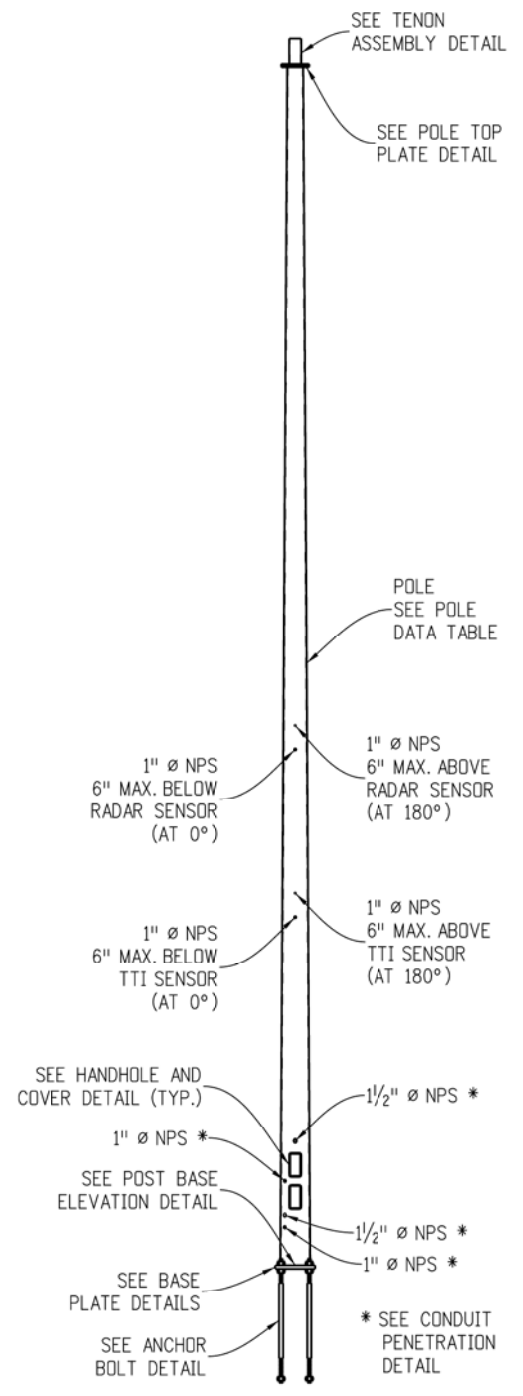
SEE TENON ASSEMBLY DETAIL

SEE POLE TOP PLATE DETAIL

POLE SEE POLE DATA TABLE

1" ø NPS 6" MAX. BELOW RADAR SENSOR (AT 0°)

1" ø NPS 6" MAX. ABOVE RADAR SENSOR (AT 180°)

1" ø NPS 6" MAX. BELOW TTI SENSOR (AT 0°)

1" ø NPS 6" MAX. ABOVE TTI SENSOR (AT 180°)

SEE HANDHOLE AND COVER DETAIL (TYP.)

$1\frac{1}{2}$" ø NPS *

1" ø NPS *

SEE POST BASE ELEVATION DETAIL

$1\frac{1}{2}$" ø NPS *

1" ø NPS *

SEE BASE PLATE DETAILS

SEE ANCHOR BOLT DETAIL

* SEE CONDUIT PENETRATION DETAIL